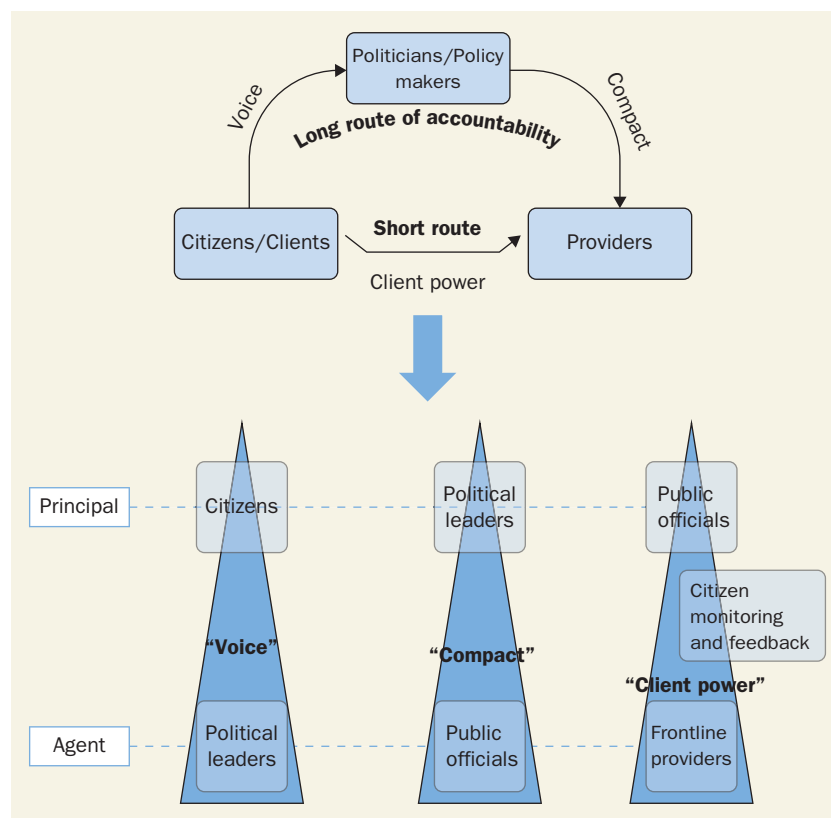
Politicians/Policy makers

Voice

Compact

Long route of accountability

Citizens/Clients

Short route

Providers

Client power

Principal

Citizens

Political leaders

Public officials

Citizen monitoring and feedback

"Voice"

"Compact"

"Client power"

Agent

Political leaders

Public officials

Frontline providers